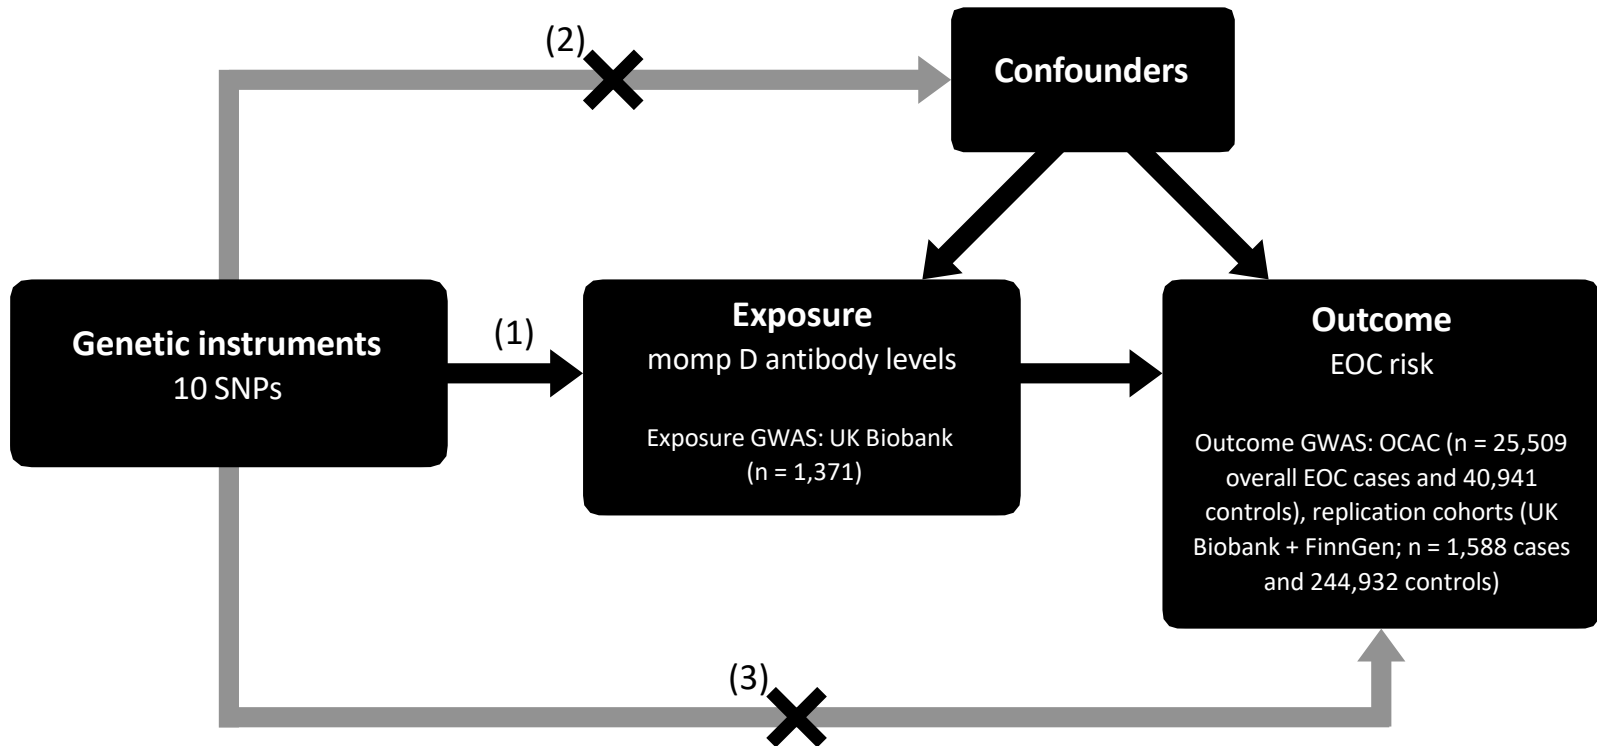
(2)

Confounders

Genetic instruments
10 SNPs

(1)

Exposure
momp D antibody levels

Exposure GWAS: UK Biobank (n = 1,371)

Outcome
EOC risk

Outcome GWAS: OCAC (n = 25,509 overall EOC cases and 40,941 controls), replication cohorts (UK Biobank + FinnGen; n = 1,588 cases and 244,932 controls)

(3)